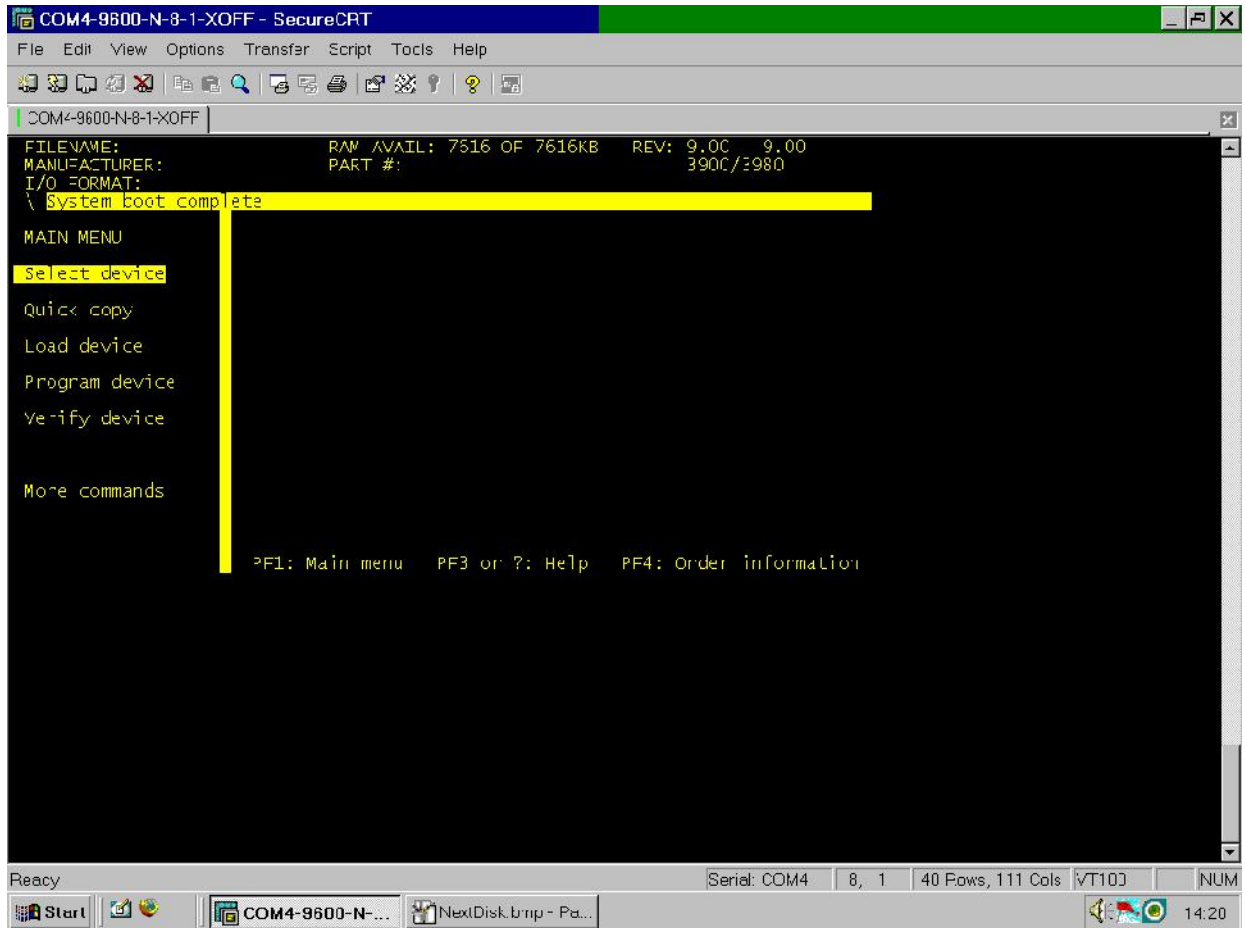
COM4-9600-N-8-1-XOFF - SecureCRT

File Edit View Options Transfer Script Tools Help

COM4-9600-N-8-1-XOFF

FILENAME: RAM AVAIL: 7616 OF 7616KB REV: 9.00 9.00
MANUFACTURER: PART #: 3900/3980
I/O FORMAT:
\ System boot complete

MAIN MENU

Select device

Quick copy

Load device

Program device

Verify device

More commands

PF1: Main menu PF3 or ?: Help PF4: Order information

Ready

Serial: COM4 | 8, 1 | 40 Rows, 111 Cols | VT100 | NUM

Start | COM4-9600-N-... | NextDisk.bmp - Pa... | 14:20